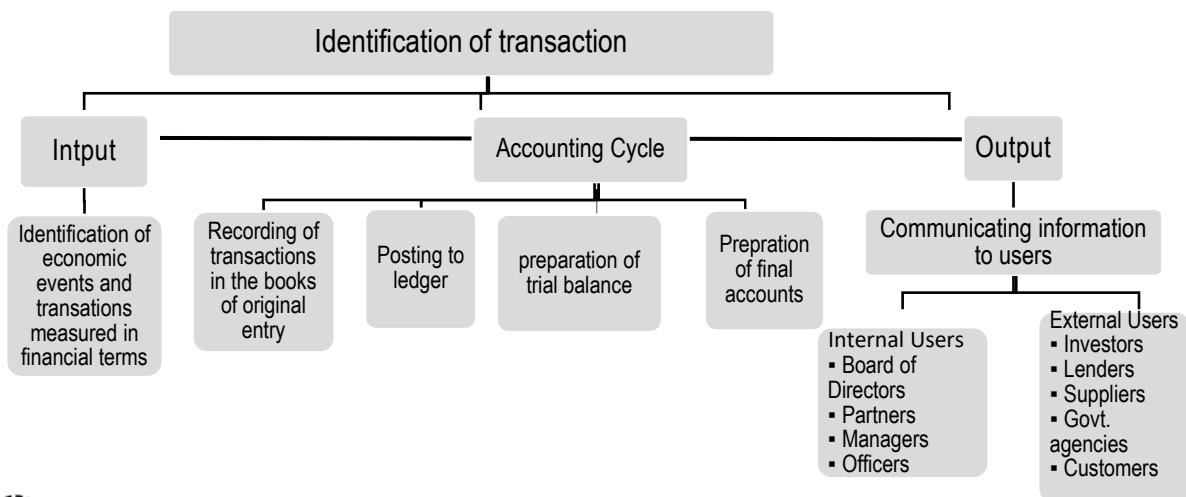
Identification of transaction

Intput

Accounting Cycle

Output

Identification of economic events and transations measured in financial terms

Recording of transactions in the books of original entry

Posting to ledger

preparation of trial balance

Prepration of final accounts

Communicating information to users

Internal Users
▪ Board of Directors
▪ Partners
▪ Managers
▪ Officers

External Users
▪ Investors
▪ Lenders
▪ Suppliers
▪ Govt. agencies
▪ Customers